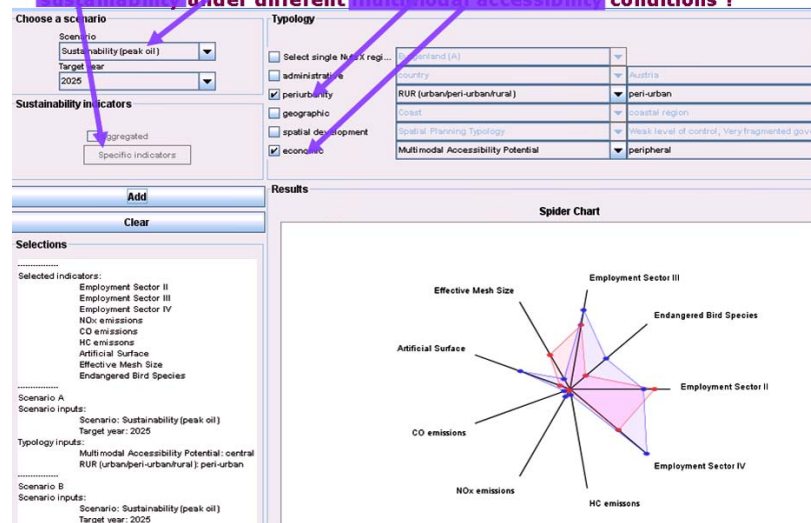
sustainability under different multimodal accessibility conditions ?

Choose a scenario
Scenario
Sustainability (peak oil)
Target year
2025

Sustainability indicators
Aggregated
Specific indicators

Add
Clear

Selections
---------------
Selected indicators:
Employment Sector II
Employment Sector III
Employment Sector IV
NOx emissions
CO emissions
HC emissons
Artificial Surface
Effective Mesh Size
Endangered Bird Species
---------------
Scenario A
Scenario inputs:
Scenario: Sustainability (peak oil)
Target year: 2025
Typology inputs:
Multimodal Accessibility Potential: central
RUR (urban/peri-urban/rural): peri-urban
---------------
Scenario B
Scenario inputs:
Scenario: Sustainability (peak oil)
Target year: 2025

Typology
Select single NUTS X regi... Burgenland (A)
administrative country Austria
periurbanity RUR (urban/peri-urban/rural) peri-urban
geographic Coast coastal region
spatial development Spatial Planning Typology Weak level of control, Very fragmented gov
economic Multimodal Accessibility Potential peripheral

Results
Spider Chart
Employment Sector III
Effective Mesh Size
Endangered Bird Species
Artificial Surface
Employment Sector II
CO emissions
Employment Sector IV
NOx emissions
HC emissons